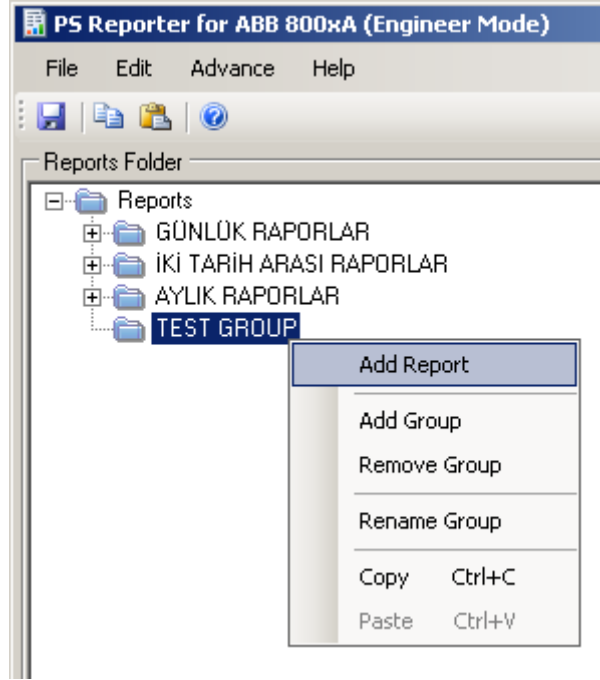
PS Reporter for ABB 800xA (Engineer Mode)

File Edit Advance Help

Reports Folder

Reports
GÜNLÜK RAPORLAR
İKİ TARİH ARASI RAPORLAR
AYLIK RAPORLAR
TEST GROUP

Add Report
Add Group
Remove Group
Rename Group
Copy Ctrl+C
Paste Ctrl+V